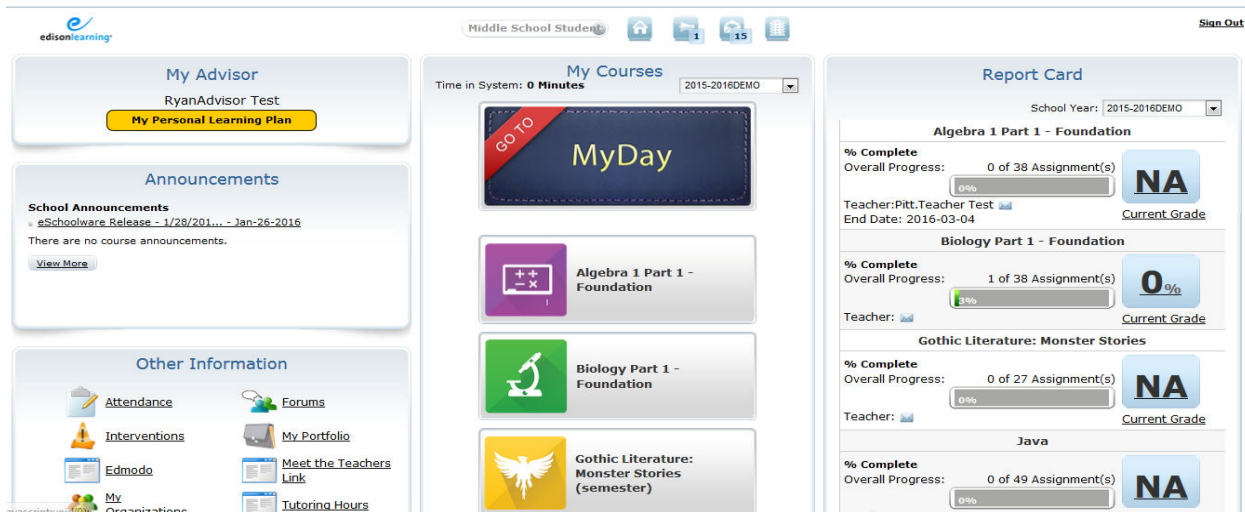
edisonlearning

Middle School Student

1

15

Sign Out

My Advisor

RyanAdvisor Test

My Personal Learning Plan

Announcements

School Announcements

eSchoolware Release - 1/28/201... - Jan-26-2016

There are no course announcements.

View More

Other Information

Attendance

Forums

Interventions

My Portfolio

Edmodo

Meet the Teachers Link

My Organizations

Tutoring Hours

My Courses

Time in System: 0 Minutes

2015-2016DEMO

GO TO

MyDay

Algebra 1 Part 1 - Foundation

Biology Part 1 - Foundation

Gothic Literature: Monster Stories (semester)

Report Card

School Year: 2015-2016DEMO

Algebra 1 Part 1 - Foundation

% Complete

Overall Progress: 0 of 38 Assignment(s)

0%

NA

Teacher:Pitt.Teacher Test

End Date: 2016-03-04

Current Grade

Biology Part 1 - Foundation

% Complete

Overall Progress: 1 of 38 Assignment(s)

3%

0%

Teacher:

Current Grade

Gothic Literature: Monster Stories

% Complete

Overall Progress: 0 of 27 Assignment(s)

0%

NA

Teacher:

Current Grade

Java

% Complete

Overall Progress: 0 of 49 Assignment(s)

0%

NA